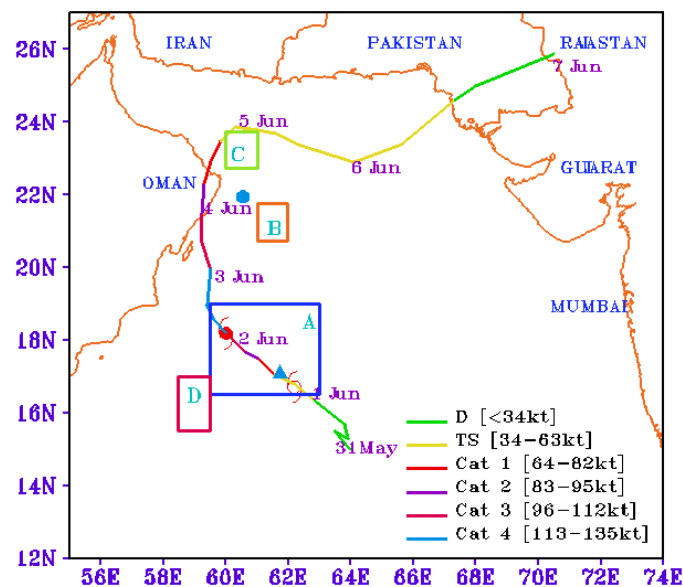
26N
24N
22N
20N
18N
16N
14N
12N
56E 58E 60E 62E 64E 66E 68E 70E 72E 74E

IRAN
PAKISTAN
RAJASTAN
7 Jun
5 Jun
C
6 Jun
OMAN
GUJARAT
4 Jun
B
3 Jun
MUMBAI
A
2 Jun
D
1 Jun
31May

D [<34kt]
TS [34-63kt]
Cat 1 [64-82kt]
Cat 2 [83-95kt]
Cat 3 [96-112kt]
Cat 4 [113-135kt]